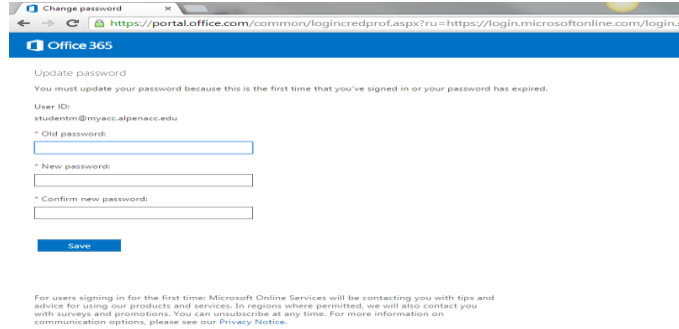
Change password ×

https://portal.office.com/common/logincredprof.aspx?ru=https://login.microsoftonline.com/login.

Office 365

Update password

You must update your password because this is the first time that you've signed in or your password has expired.

User ID:

studentm@myacc.alpenacc.edu

* Old password:

* New password:

* Confirm new password:

Save

For users signing in for the first time: Microsoft Online Services will be contacting you with tips and advice for using our products and services. In regions where permitted, we will also contact you with surveys and promotions. You can unsubscribe at any time. For more information on communication options, please see our Privacy Notice.